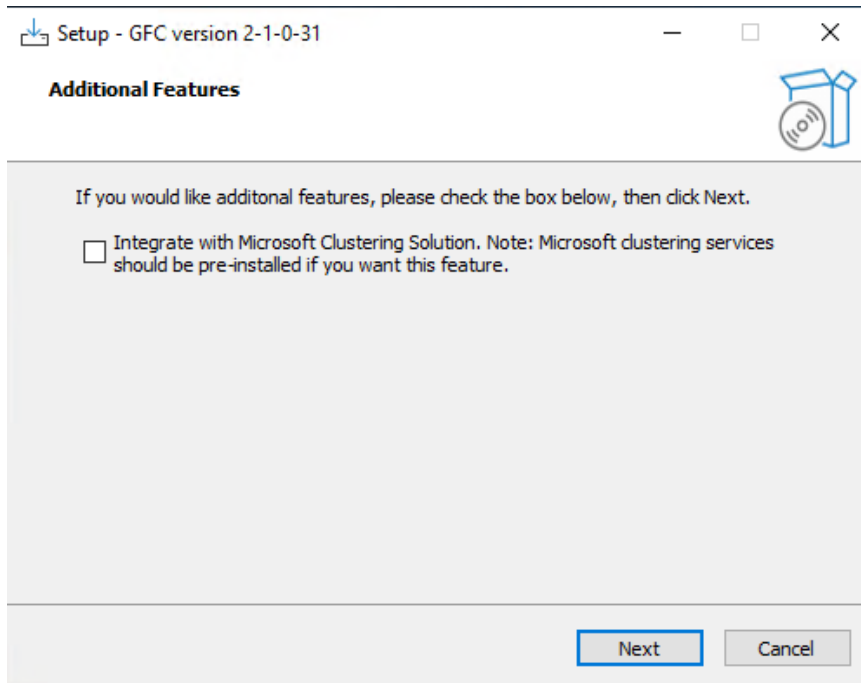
Setup - GFC version 2-1-0-31

Additional Features

If you would like additonal features, please check the box below, then click Next.

Integrate with Microsoft Clustering Solution. Note: Microsoft clustering services should be pre-installed if you want this feature.

Next Cancel